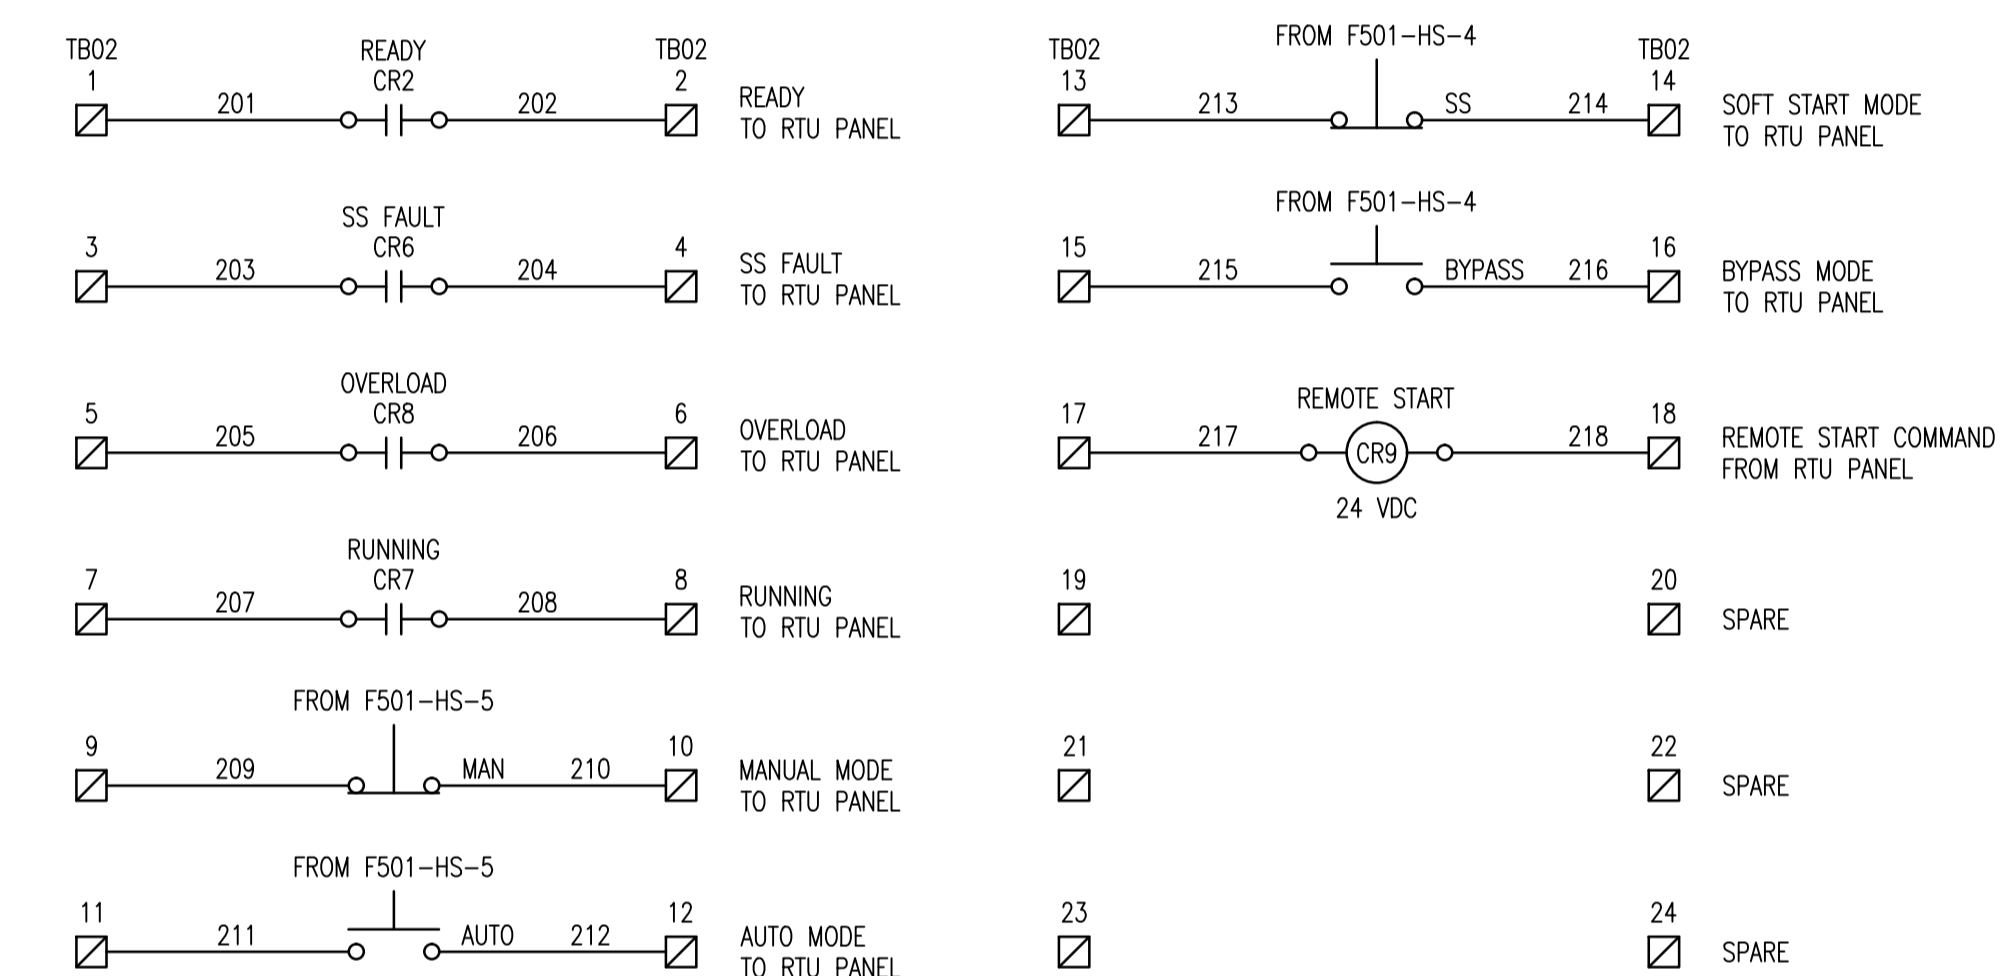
TB02
1
201
READY
CR2
202
TB02
2
READY
TO RTU PANEL

3
203
SS FAULT
CR6
204
4
SS FAULT
TO RTU PANEL

5
205
OVERLOAD
CR8
206
6
OVERLOAD
TO RTU PANEL

7
207
RUNNING
CR7
208
8
RUNNING
TO RTU PANEL

FROM F501-HS-5
9
209
MAN
210
10
MANUAL MODE
TO RTU PANEL

FROM F501-HS-5
11
211
AUTO
212
12
AUTO MODE
TO RTU PANEL

TB02
13
FROM F501-HS-4
213
SS
214
TB02
14
SOFT START MODE
TO RTU PANEL

FROM F501-HS-4
15
215
BYPASS
216
16
BYPASS MODE
TO RTU PANEL

17
217
REMOTE START
CR9
24 VDC
218
18
REMOTE START COMMAND
FROM RTU PANEL

19
20
SPARE

21
22
SPARE

23
24
SPARE